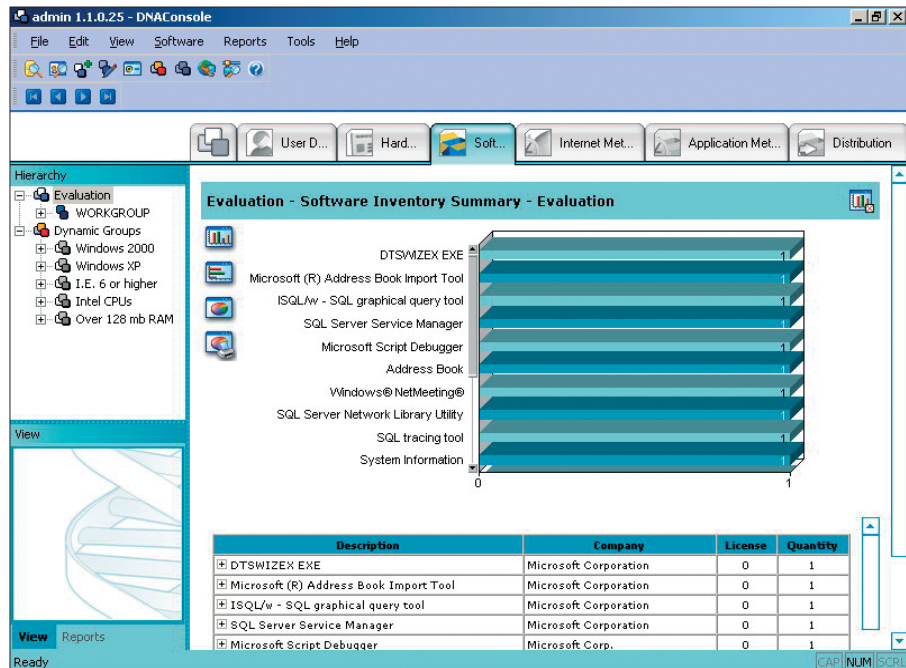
admin 1.1.0.25 - DNAConsole

File Edit View Software Reports Tools Help

User D... Hard... Soft... Internet Met... Application Met... Distribution

Hierarchy
Evaluation
WORKGROUP
Dynamic Groups
Windows 2000
Windows XP
I.E. 6 or higher
Intel CPUs
Over 128 mb RAM

View

View Reports

Evaluation - Software Inventory Summary - Evaluation

DTSWIZEX EXE 1
Microsoft (R) Address Book Import Tool 1
ISQL/w - SQL graphical query tool 1
SQL Server Service Manager 1
Microsoft Script Debugger 1
Address Book 1
Windows® NetMeeting® 1
SQL Server Network Library Utility 1
SQL tracing tool 1
System Information 1
0 1

| Description | Company | License | Quantity |
|---|---|---|---|
| DTSWIZEX EXE | Microsoft Corporation | 0 | 1 |
| Microsoft (R) Address Book Import Tool | Microsoft Corporation | 0 | 1 |
| ISQL/w - SQL graphical query tool | Microsoft Corporation | 0 | 1 |
| SQL Server Service Manager | Microsoft Corporation | 0 | 1 |
| Microsoft Script Debugger | Microsoft Corp. | 0 | 1 |

Ready CAP NUM SCRL